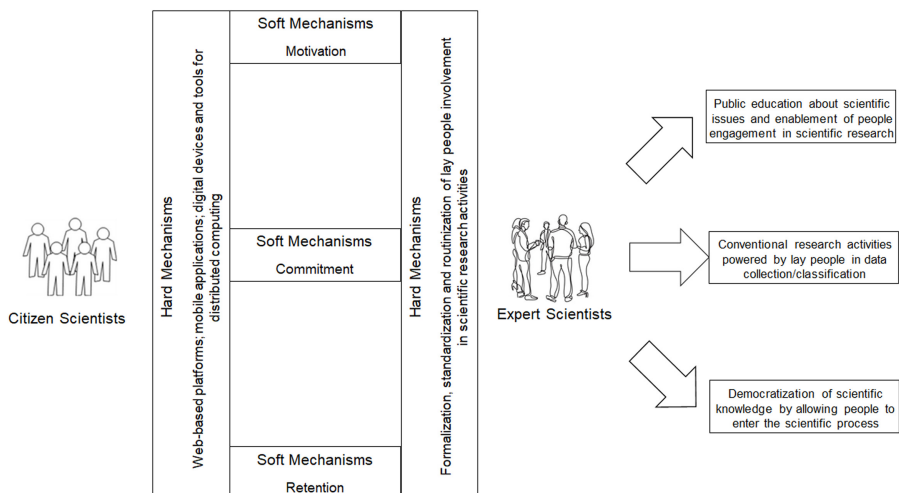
Citizen Scientists

Hard Mechanisms

Web-based platforms; mobile applications; digital devices and tools for distributed computing

Soft Mechanisms

Motivation

Soft Mechanisms

Commitment

Soft Mechanisms

Retention

Hard Mechanisms

Formalization, standardization and routinization of lay people involvement in scientific research activities

Expert Scientists

Public education about scientific issues and enablement of people engagement in scientific research

Conventional research activities powered by lay people in data collection/classification

Democratization of scientific knowledge by allowing people to enter the scientific process